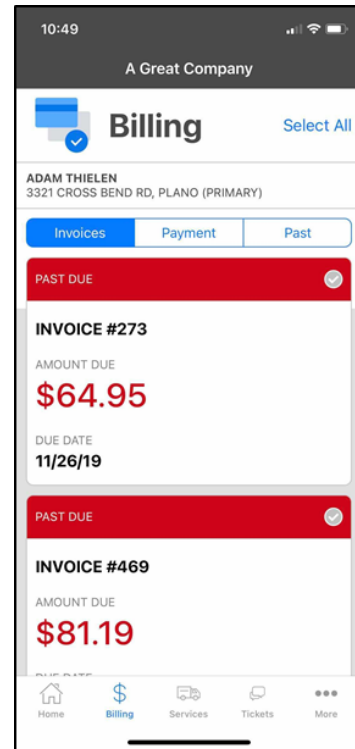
10:49

A Great Company

Billing

Select All

ADAM THIELEN
3321 CROSS BEND RD, PLANO (PRIMARY)

| Invoices | Payment | Past |
|---|---|---|

PAST DUE

INVOICE #273

AMOUNT DUE
$64.95

DUE DATE
11/26/19

PAST DUE

INVOICE #469

AMOUNT DUE
$81.19

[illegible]

Home
Billing
Services
Tickets
More